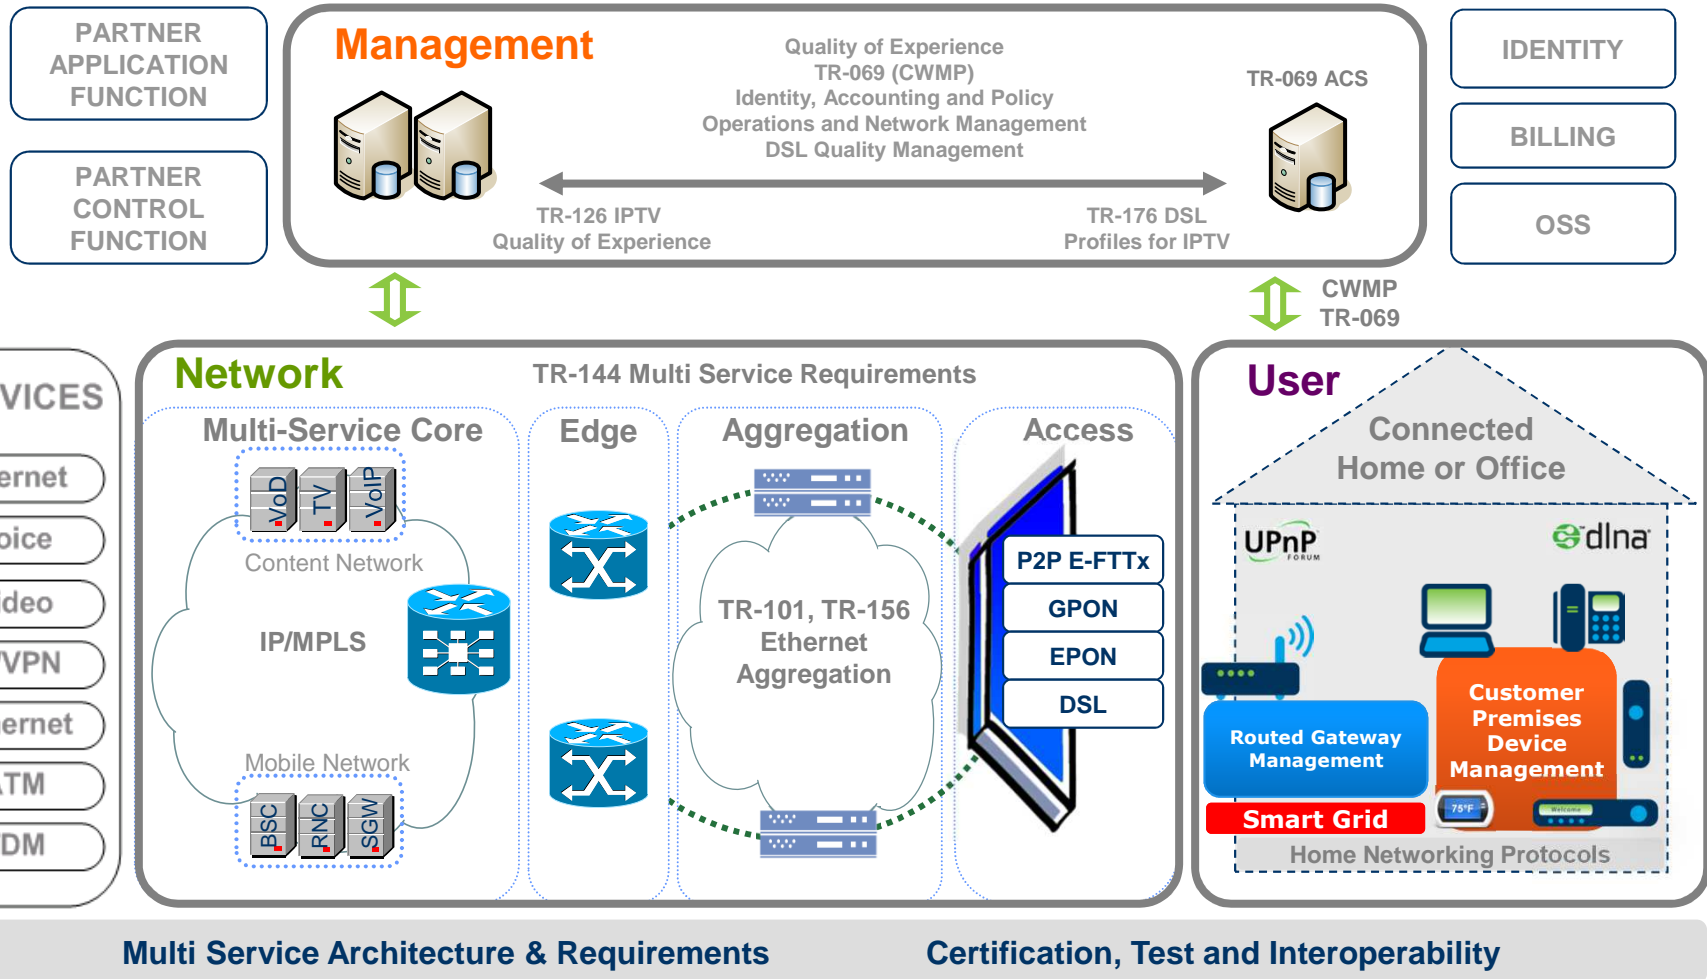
PARTNER APPLICATION FUNCTION

PARTNER CONTROL FUNCTION

Management

Quality of Experience
TR-069 (CWMP)
Identity, Accounting and Policy
Operations and Network Management
DSL Quality Management

TR-069 ACS

TR-126 IPTV
Quality of Experience

TR-176 DSL
Profiles for IPTV

IDENTITY

BILLING

OSS

CWMP
TR-069

VICES

ernet

oice

ideo

VPN

ernet

TM

DM

Network

TR-144 Multi Service Requirements

Multi-Service Core

VoD TV VoIP

Content Network

IP/MPLS

Mobile Network

BSC RNC SGW

Edge

Aggregation

TR-101, TR-156
Ethernet
Aggregation

Access

P2P E-FTTx

GPON

EPON

DSL

User

Connected
Home or Office

UPnP FORUM

dlna

Routed Gateway Management

Customer Premises Device Management

Smart Grid

75°F

Welcome

Home Networking Protocols

Multi Service Architecture & Requirements

Certification, Test and Interoperability